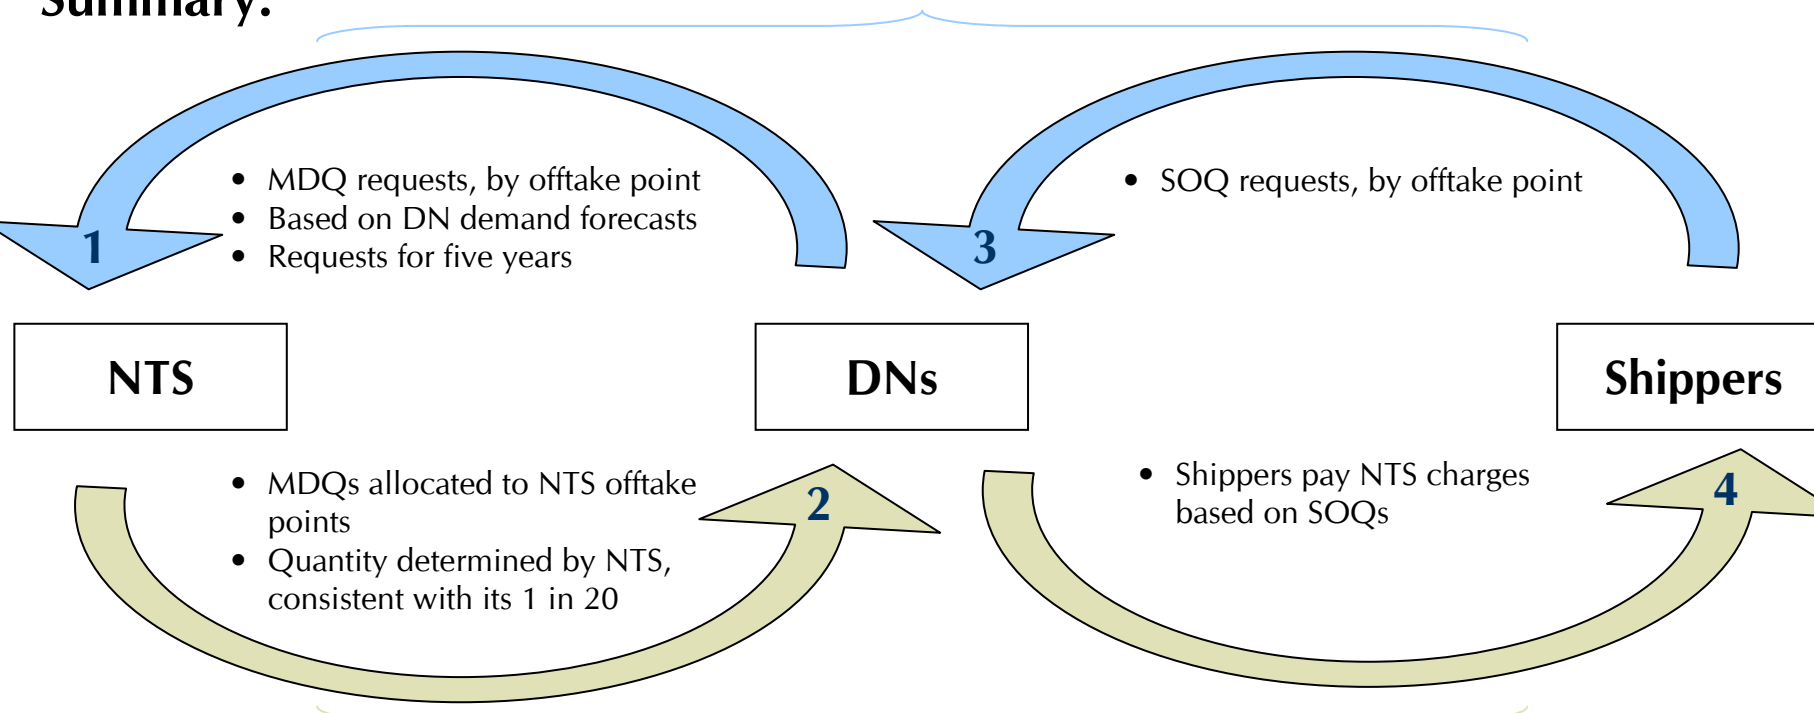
Summary:

1

- MDQ requests, by offtake point
- Based on DN demand forecasts
- Requests for five years

3

- SOQ requests, by offtake point

NTS

DNs

Shippers

- MDQs allocated to NTS offtake points
- Quantity determined by NTS, consistent with its 1 in 20

2

- Shippers pay NTS charges based on SOQs

4